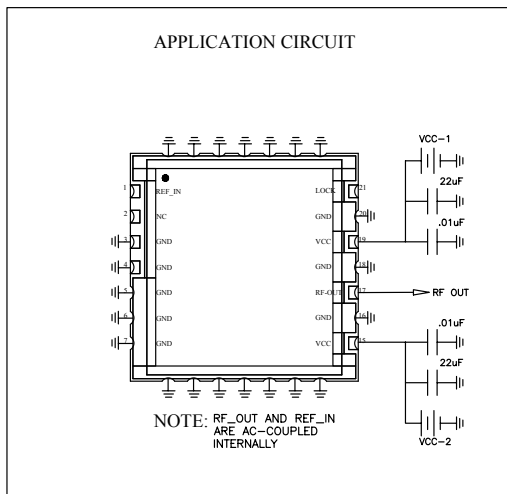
APPLICATION CIRCUIT

1 REF_IN
2 NC
3 GND
4 GND
5 GND
6 GND
7 GND

LOCK 21
GND 20
VCC 19
GND 18
RF-OUT 17
GND 16
VCC 15

VCC-1
22uF
.01uF
RF OUT
.01uF
22uF
VCC-2

NOTE: RF_OUT AND REF_IN ARE AC-COUPLED INTERNALLY